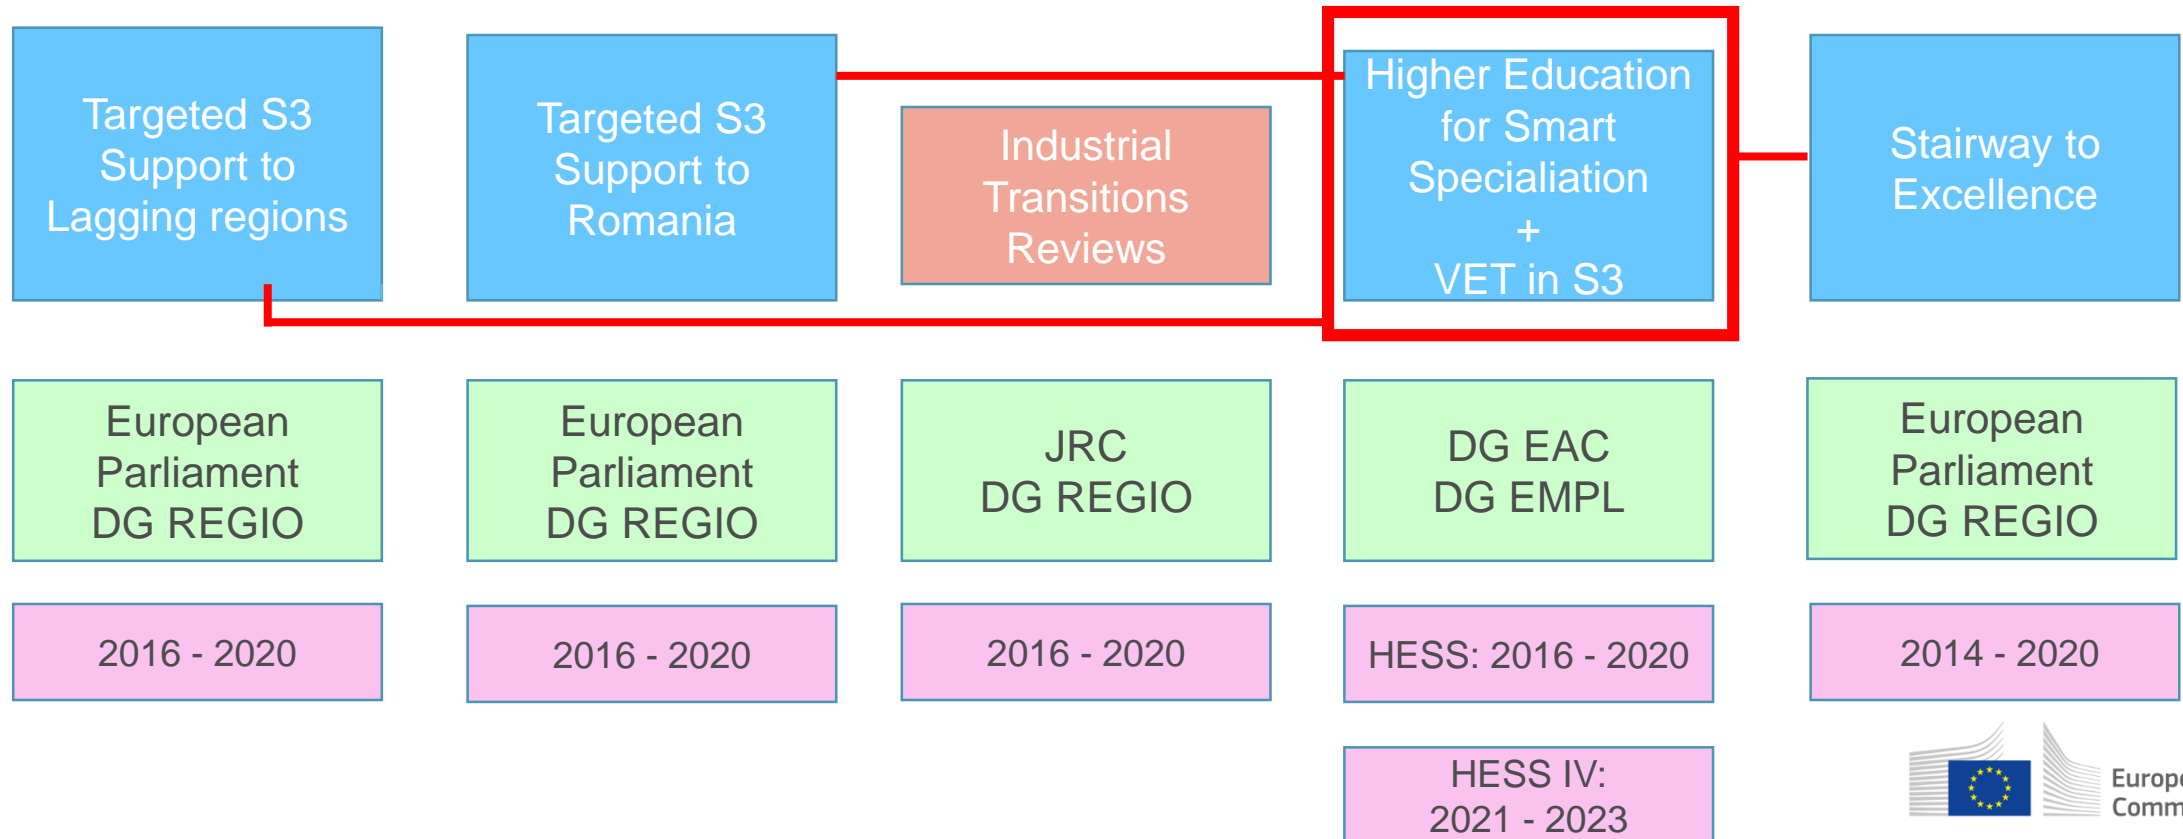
Targeted S3 Support to Lagging regions

Targeted S3 Support to Romania

Industrial Transitions Reviews

Higher Education for Smart Specialiation + VET in S3

Stairway to Excellence

European Parliament DG REGIO

European Parliament DG REGIO

JRC DG REGIO

DG EAC DG EMPL

European Parliament DG REGIO

2016 - 2020

2016 - 2020

2016 - 2020

HESS: 2016 - 2020

2014 - 2020

HESS IV: 2021 - 2023

Europ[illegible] Comm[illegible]